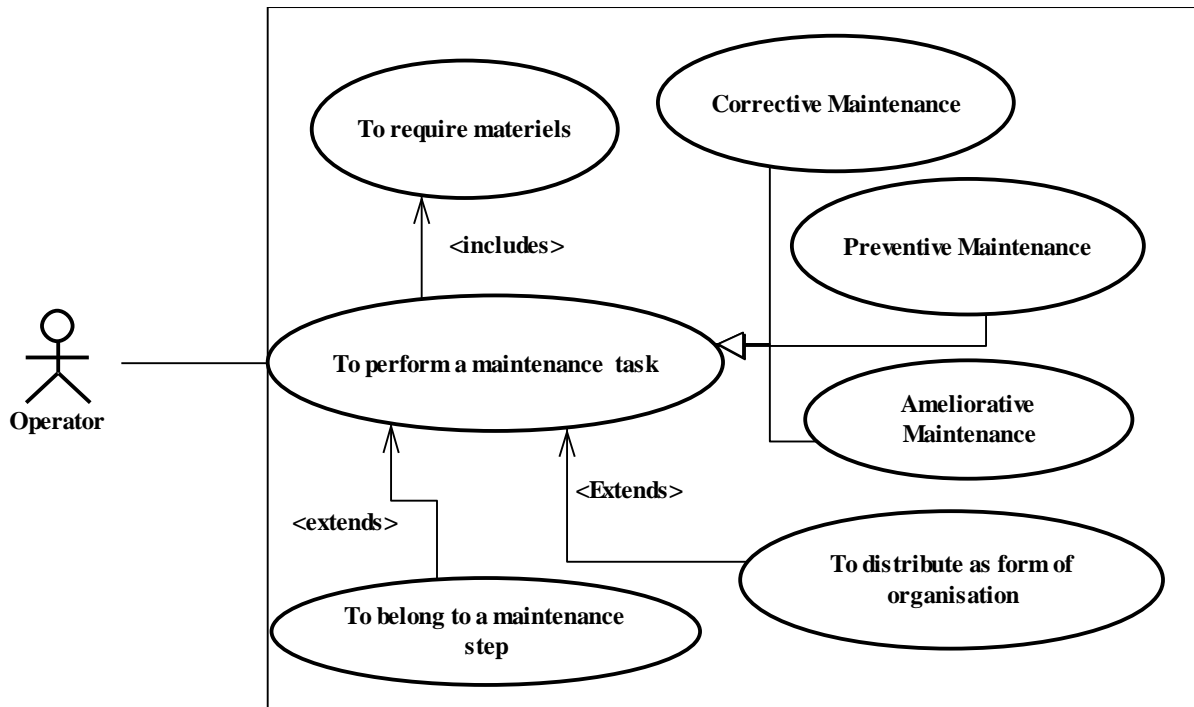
To require materiels

Corrective Maintenance

Preventive Maintenance

<includes>

Operator

To perform a maintenance task

Ameliorative Maintenance

<Extends>

<extends>

To distribute as form of organisation

To belong to a maintenance step